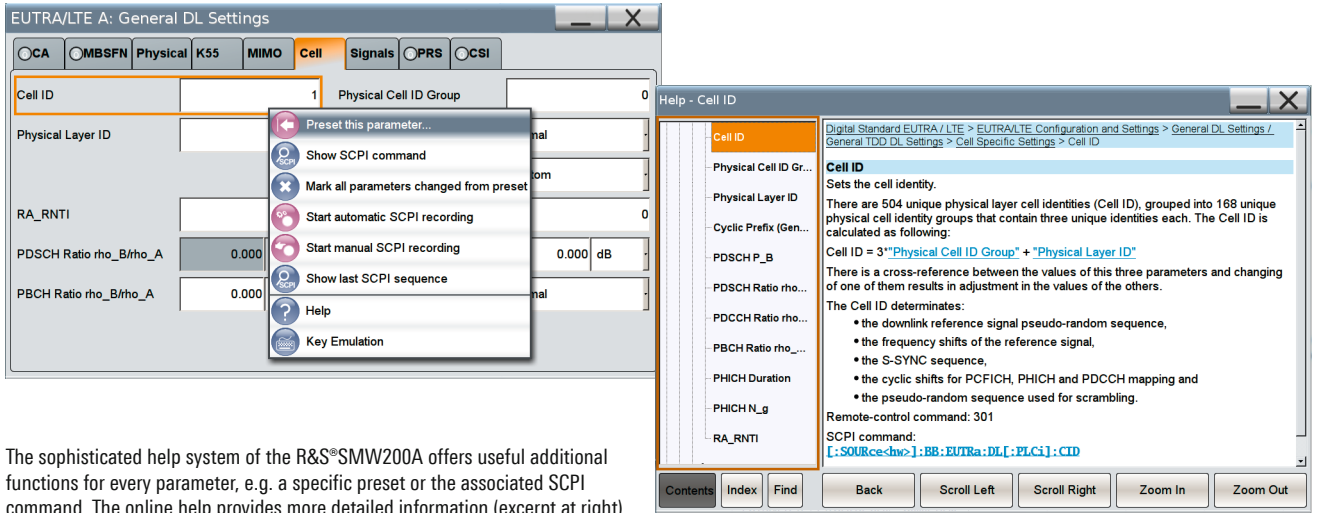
EUTRA/LTE A: General DL Settings

CA MBSFN Physical K55 MIMO Cell Signals PRS CSI

Cell ID 1
Physical Cell ID Group 0
Physical Layer ID
nal
tom
RA_RNTI 0
PDSCH Ratio rho_B/rho_A 0.000 0.000 dB
PBCH Ratio rho_B/rho_A 0.000 nal

Preset this parameter...
Show SCPI command
Mark all parameters changed from preset
Start automatic SCPI recording
Start manual SCPI recording
Show last SCPI sequence
Help
Key Emulation

Help - Cell ID

Cell ID
Physical Cell ID Gr...
Physical Layer ID
Cyclic Prefix (Gen...
PDSCH P_B
PDSCH Ratio rho...
PDCCH Ratio rho...
PBCH Ratio rho_...
PHICH Duration
PHICH N_g
RA_RNTI

Digital Standard EUTRA / LTE > EUTRA/LTE Configuration and Settings > General DL Settings / General TDD DL Settings > Cell Specific Settings > Cell ID

Cell ID
Sets the cell identity.

There are 504 unique physical layer cell identities (Cell ID), grouped into 168 unique physical cell identity groups that contain three unique identities each. The Cell ID is calculated as following:

Cell ID = 3*"Physical Cell ID Group" + "Physical Layer ID"

There is a cross-reference between the values of this three parameters and changing of one of them results in adjustment in the values of the others.

The Cell ID determinates:
• the downlink reference signal pseudo-random sequence,
• the frequency shifts of the reference signal,
• the S-SYNC sequence,
• the cyclic shifts for PCFICH, PHICH and PDCCH mapping and
• the pseudo-random sequence used for scrambling.

Remote-control command: 301

SCPI command:
[:SOURce<hw>]:BB:EUTRa:DL[:PLCi]:CID

Contents Index Find Back Scroll Left Scroll Right Zoom In Zoom Out

The sophisticated help system of the R&S®SMW200A offers useful additional functions for every parameter, e.g. a specific preset or the associated SCPI command. The online help provides more detailed information (excerpt at right)